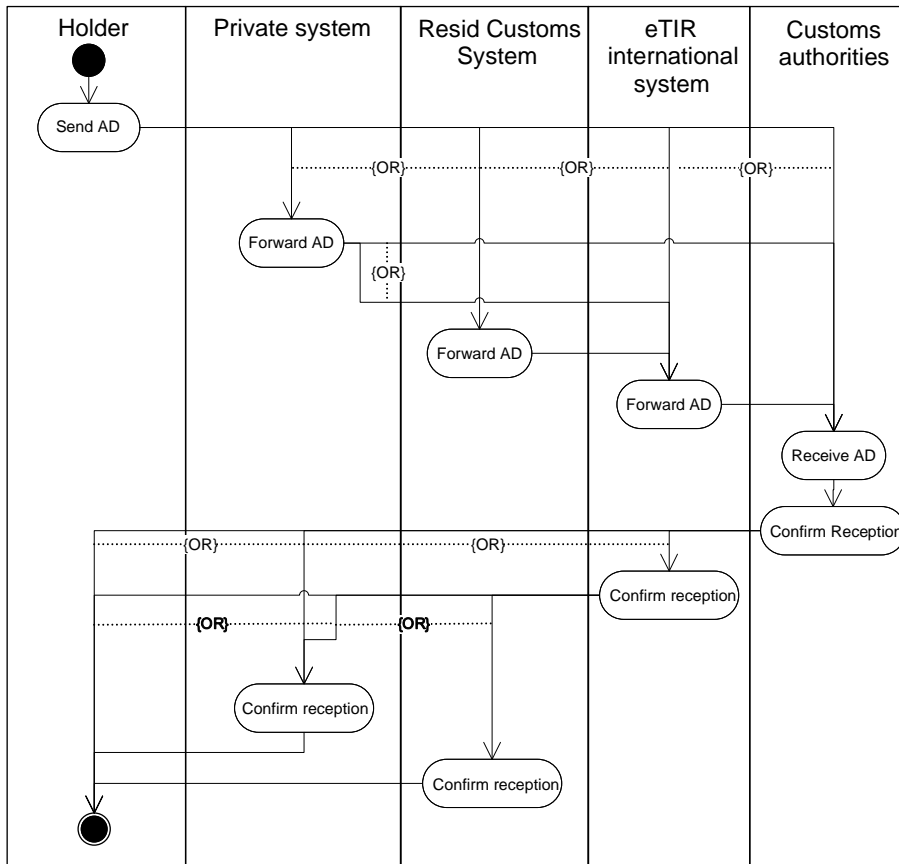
Holder

Private system

Resid Customs System

eTIR international system

Customs authorities

Send AD

{OR}

{OR}

{OR}

Forward AD

{OR}

Forward AD

Forward AD

Receive AD

Confirm Receptio

{OR}

{OR}

Confirm reception

{OR}

{OR}

Confirm reception

Confirm reception